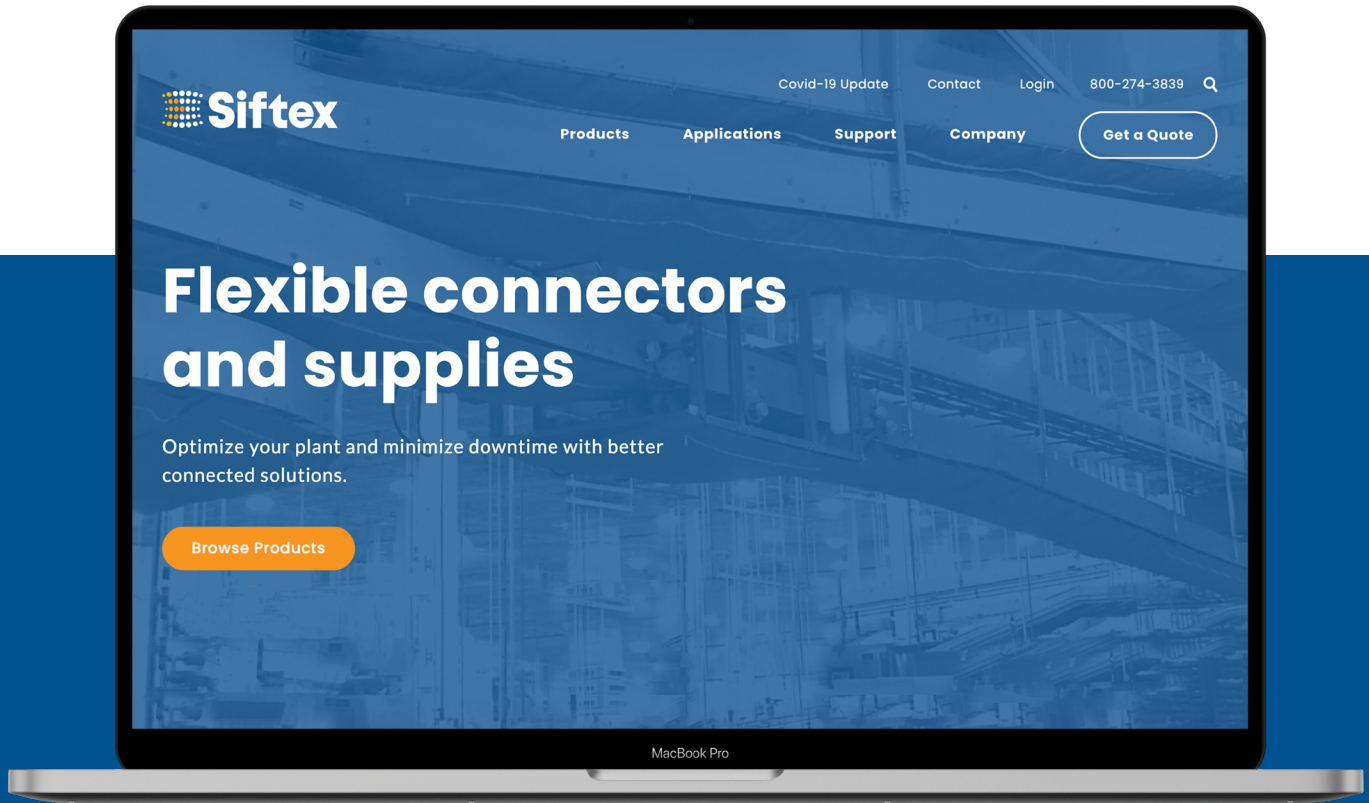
Covid-19 Update Contact Login 800-274-3839

Siftex

Products Applications Support Company Get a Quote

Flexible connectors and supplies

Optimize your plant and minimize downtime with better connected solutions.

Browse Products

MacBook Pro